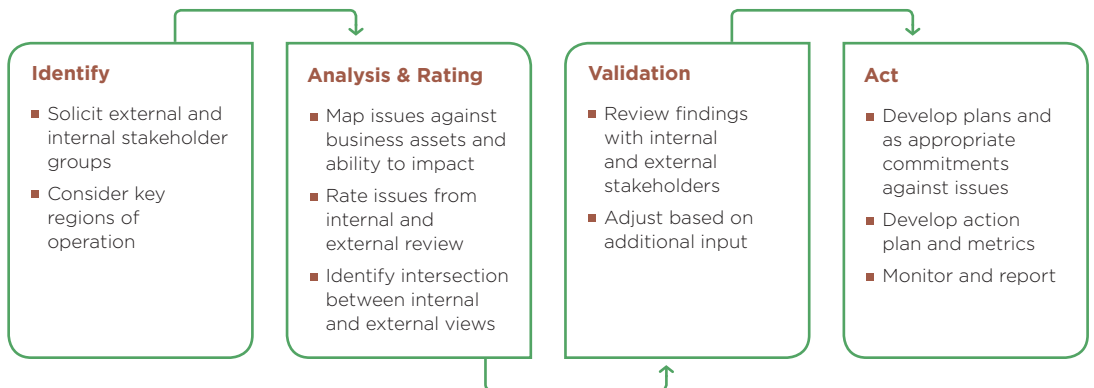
Identify

- Solicit external and internal stakeholder groups
- Consider key regions of operation

Analysis & Rating

- Map issues against business assets and ability to impact
- Rate issues from internal and external review
- Identify intersection between internal and external views

Validation

- Review findings with internal and external stakeholders
- Adjust based on additional input

Act

- Develop plans and as appropriate commitments against issues
- Develop action plan and metrics
- Monitor and report